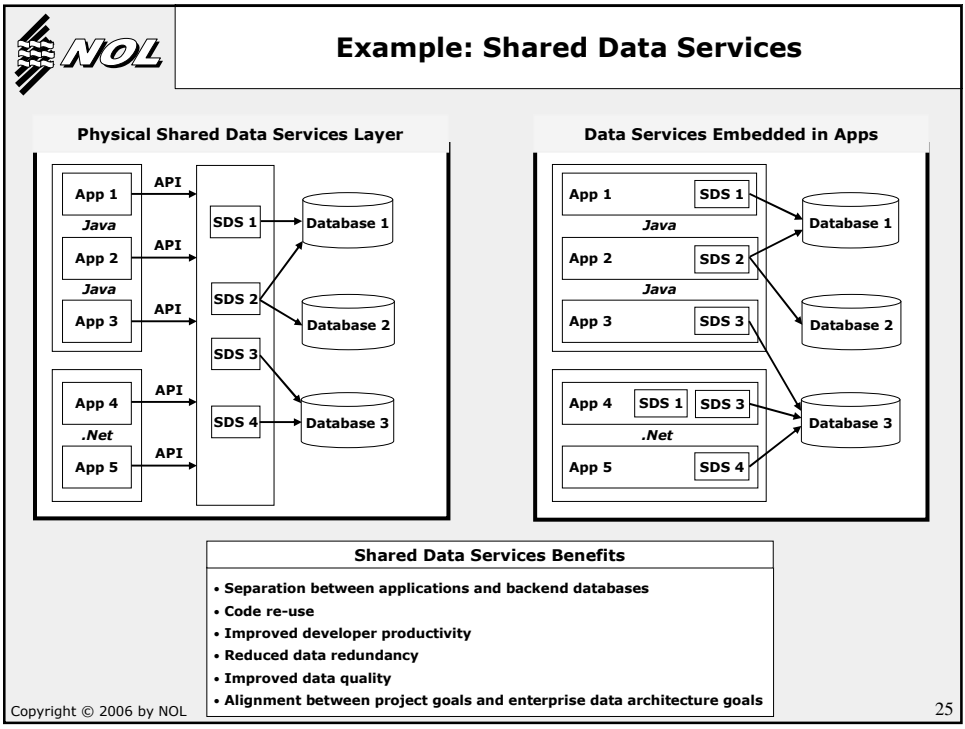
NOL

Example: Shared Data Services

Physical Shared Data Services Layer

App 1
API
Java
App 2
API
Java
App 3
API
App 4
API
.Net
App 5
API

SDS 1
SDS 2
SDS 3
SDS 4

Database 1
Database 2
Database 3

Data Services Embedded in Apps

App 1
SDS 1
Java
App 2
SDS 2
Java
App 3
SDS 3
App 4
SDS 1
SDS 3
.Net
App 5
SDS 4

Database 1
Database 2
Database 3

Shared Data Services Benefits

• Separation between applications and backend databases
• Code re-use
• Improved developer productivity
• Reduced data redundancy
• Improved data quality
• Alignment between project goals and enterprise data architecture goals

Copyright © 2006 by NOL

25